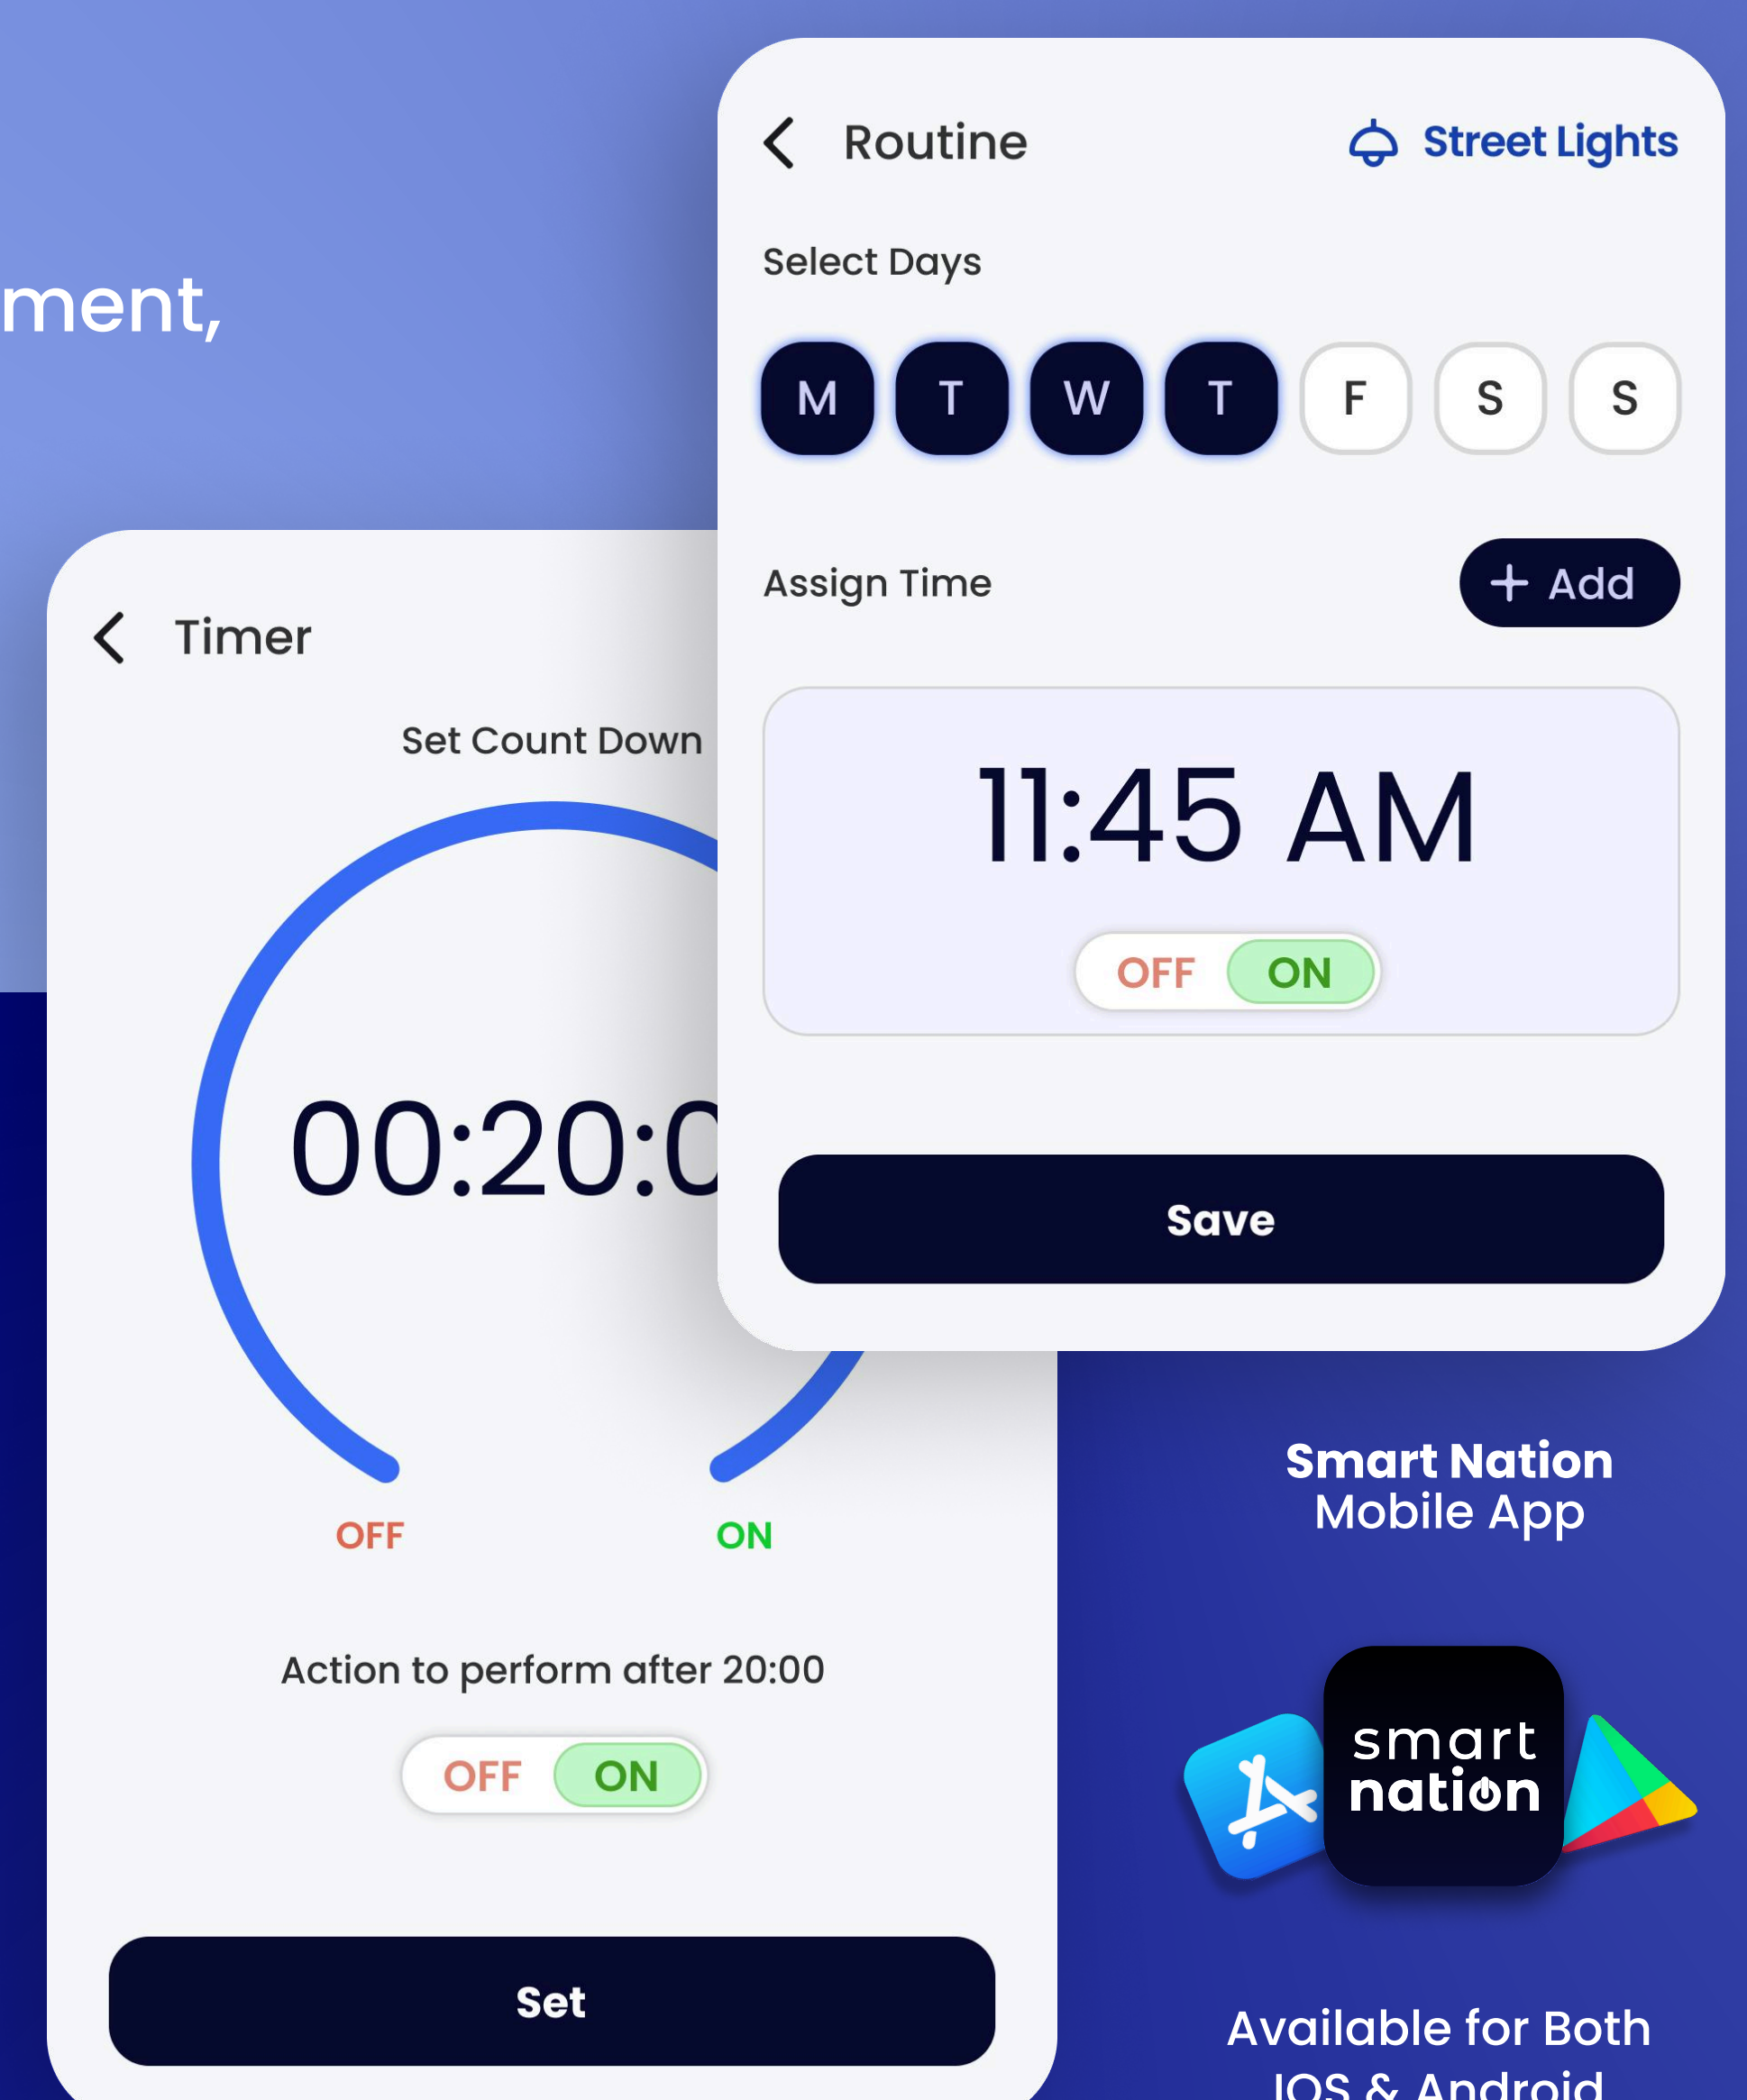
ment,

Routine

Street Lights

Select Days

M T W T F S S

Assign Time

+ Add

11:45 AM

OFF ON

Save

Timer

Set Count Down

00:20:0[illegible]

OFF

ON

Action to perform after 20:00

OFF ON

Set

Smart Nation
Mobile App

smart
nation

Available for Both
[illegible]